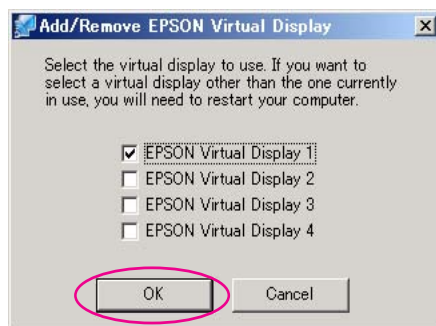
Add/Remove EPSON Virtual Display

Select the virtual display to use. If you want to select a virtual display other than the one currently in use, you will need to restart your computer.

EPSON Virtual Display 1
EPSON Virtual Display 2
EPSON Virtual Display 3
EPSON Virtual Display 4

OK
Cancel